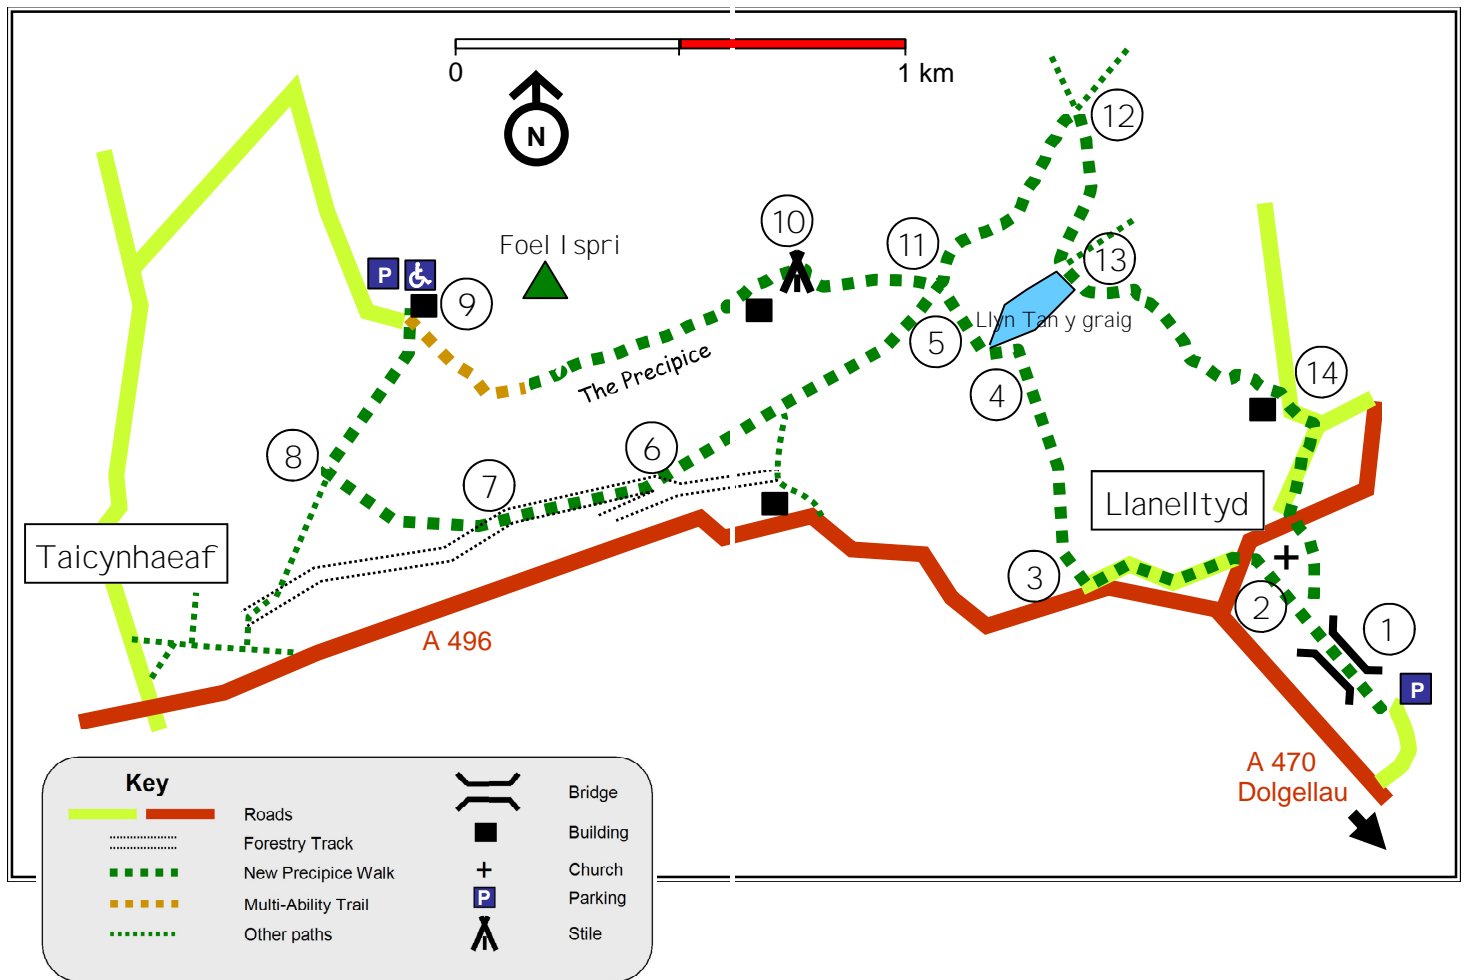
0
1 km
N
Foel I spri
P
9
10
11
12
13
Llyn Tan y graig
5
4
14
The Precipice
8
7
6
Llanelltyd
Taicynhaeaf
3
2
1
P
A 496
A 470
Dolgellau

Key
Roads
Forestry Track
New Precipice Walk
Multi-Ability Trail
Other paths
Bridge
Building
Church
P
Parking
Stile